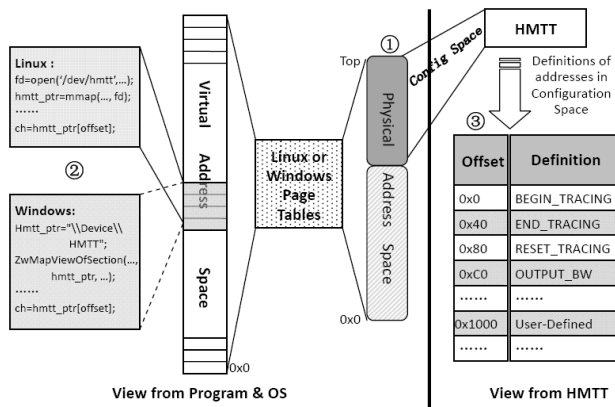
Linux :
fd=open('/dev/hmtt',...);
hmtt_ptr=mmap(..., fd);
......
ch=hmtt_ptr[offset];

②

Windows:
Hmtt_ptr="\\Device\\HMTT";
ZwMapViewOfSection(..., hmtt_ptr, ...);
......
ch=hmtt_ptr[offset];

Virtual Address Space

0x0

Linux or Windows Page Tables

Top

①

Config Space

Physical Address Space

0x0

HMTT

Definitions of addresses in Configuration Space

③

| Offset | Definition |
|---|---|
| 0x0 | BEGIN_TRACING |
| 0x40 | END_TRACING |
| 0x80 | RESET_TRACING |
| 0xC0 | OUTPUT_BW |
| ...... | ...... |
| 0x1000 | User-Defined |
| ...... | ...... |

View from Program & OS

View from HMTT